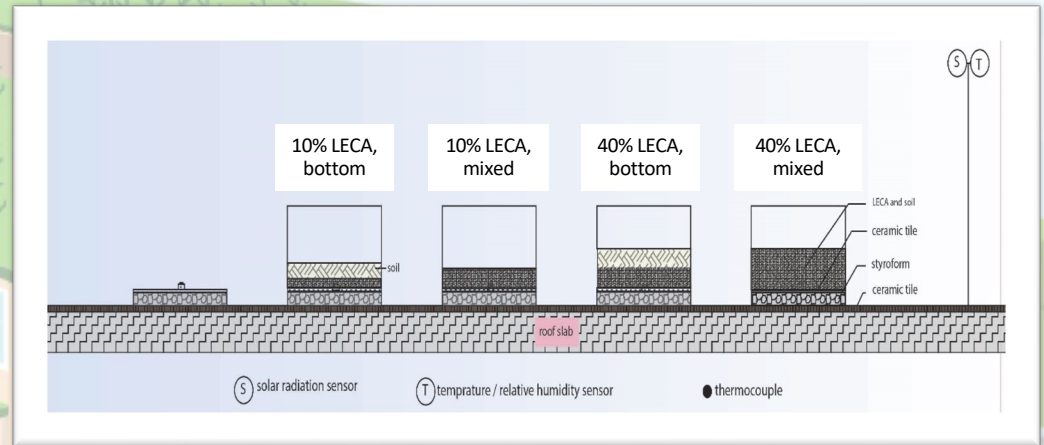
S T

10% LECA, bottom

10% LECA, mixed

40% LECA, bottom

40% LECA, mixed

soil

LECA and soil

ceramic tile

styroform

ceramic tile

roof slab

S solar radiation sensor

T temprature / relative humidity sensor

thermocouple